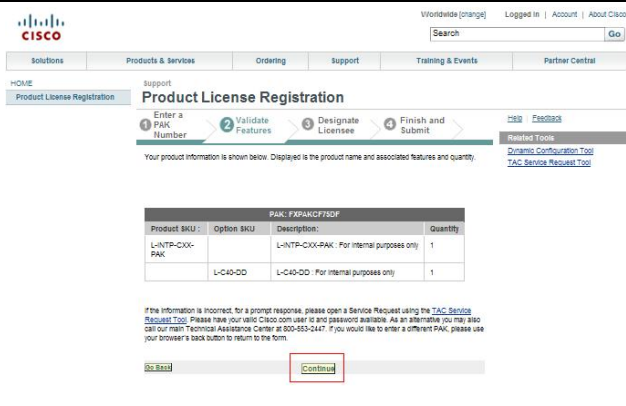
CISCO

Worldwide [change] | Logged In | Account | About Cisco

Search | Go

Solutions | Products & Services | Ordering | Support | Training & Events | Partner Central

HOME

Product License Registration

Support

Product License Registration

1 Enter a PAK Number | 2 Validate Features | 3 Designate Licensee | 4 Finish and Submit

Help | Feedback

Related Tools

Dynamic Configuration Tool

TAC Service Request Tool

Your product information is shown below. Displayed is the product name and associated features and quantity.

PAK: FXPAKCF75DF

| Product SKU | Option SKU | Description: | Quantity |
|---|---|---|---|
| L-INTP-CXX-PAK | | L-INTP-CXX-PAK : For internal purposes only | 1 |
| | L-C40-DD | L-C40-DD : For internal purposes only | 1 |

If the information is incorrect, for a prompt response, please open a Service Request using the TAC Service Request Tool. Please have your valid Cisco.com user id and password available. As an alternative you may also call our main Technical Assistance Center at 800-553-2447. If you would like to enter a different PAK, please use your browser's back button to return to the form.

Go Back

Continue